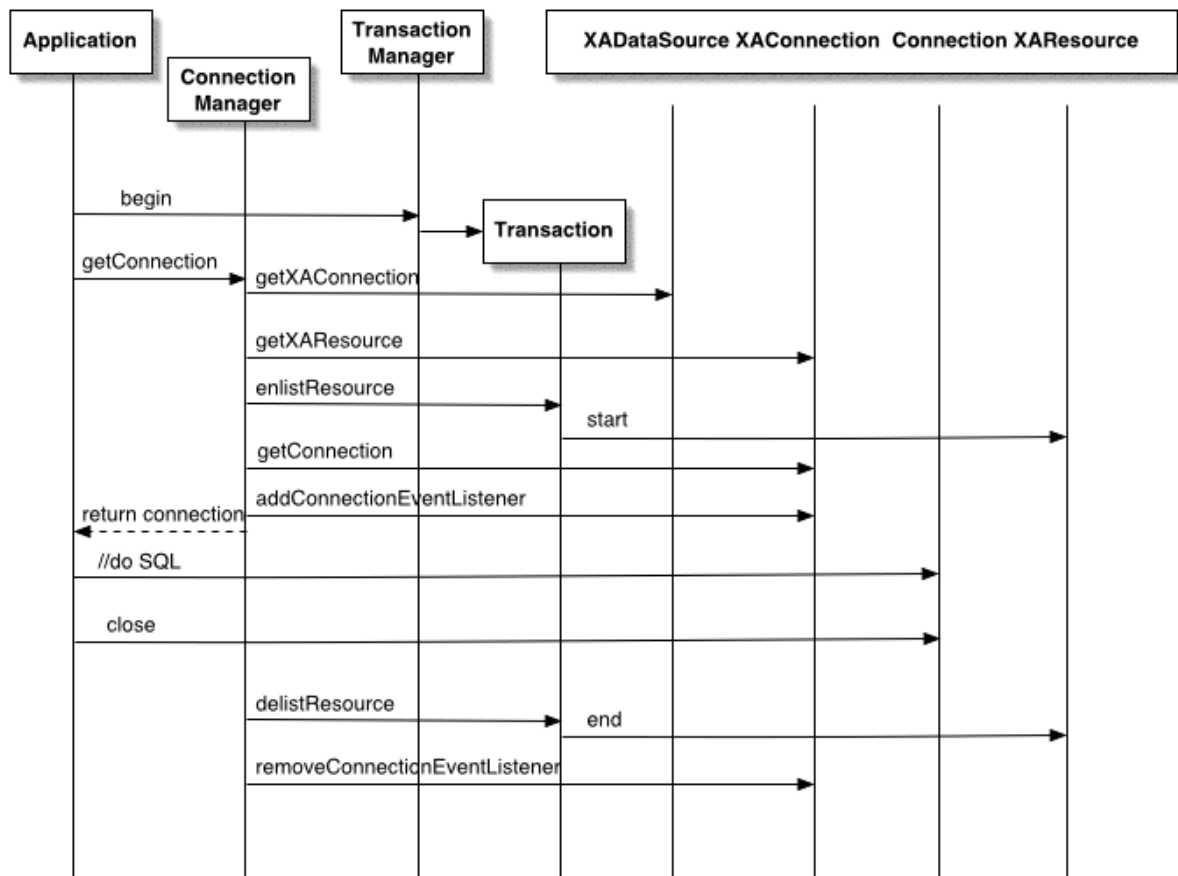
Application

Connection Manager

Transaction Manager

XADataSource XAConnection Connection XAResource

begin

Transaction

getConnection

getXAConnection

getXAResource

enlistResource

start

getConnection

addConnectionEventListener

return connection

//do SQL

close

delistResource

end

removeConnectionEventListener